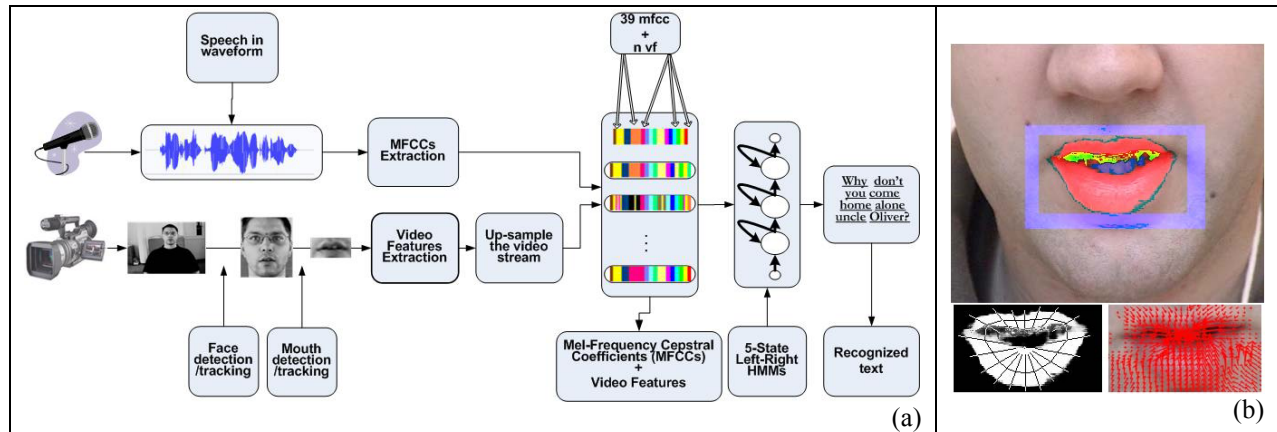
Speech in waveform

39 mfcc + n vf

MFCCs Extraction

Video Features Extraction

Up-sample the video stream

Why don't you come home alone uncle Oliver?

Face detection /tracking

Mouth detection /tracking

Mel-Frequency Cepstral Coefficients (MFCCs) + Video Features

5-State Left-Right HMMs

Recognized text

(a)

(b)